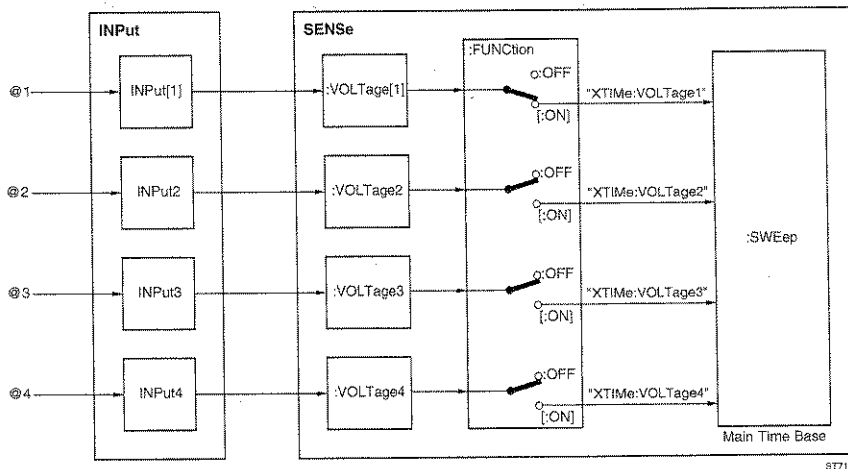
INPut

SENSe

:FUNCtion

@1

INPut[1]

:VOLTage[1]

OFF

[:ON]

"XTIMe:VOLTage1"

@2

INPut2

:VOLTage2

OFF

[:ON]

"XTIMe:VOLTage2"

:SWEep

@3

INPut3

:VOLTage3

OFF

[:ON]

"XTIMe:VOLTage3"

@4

INPut4

:VOLTage4

OFF

[:ON]

"XTIMe:VOLTage4"

Main Time Base

ST71